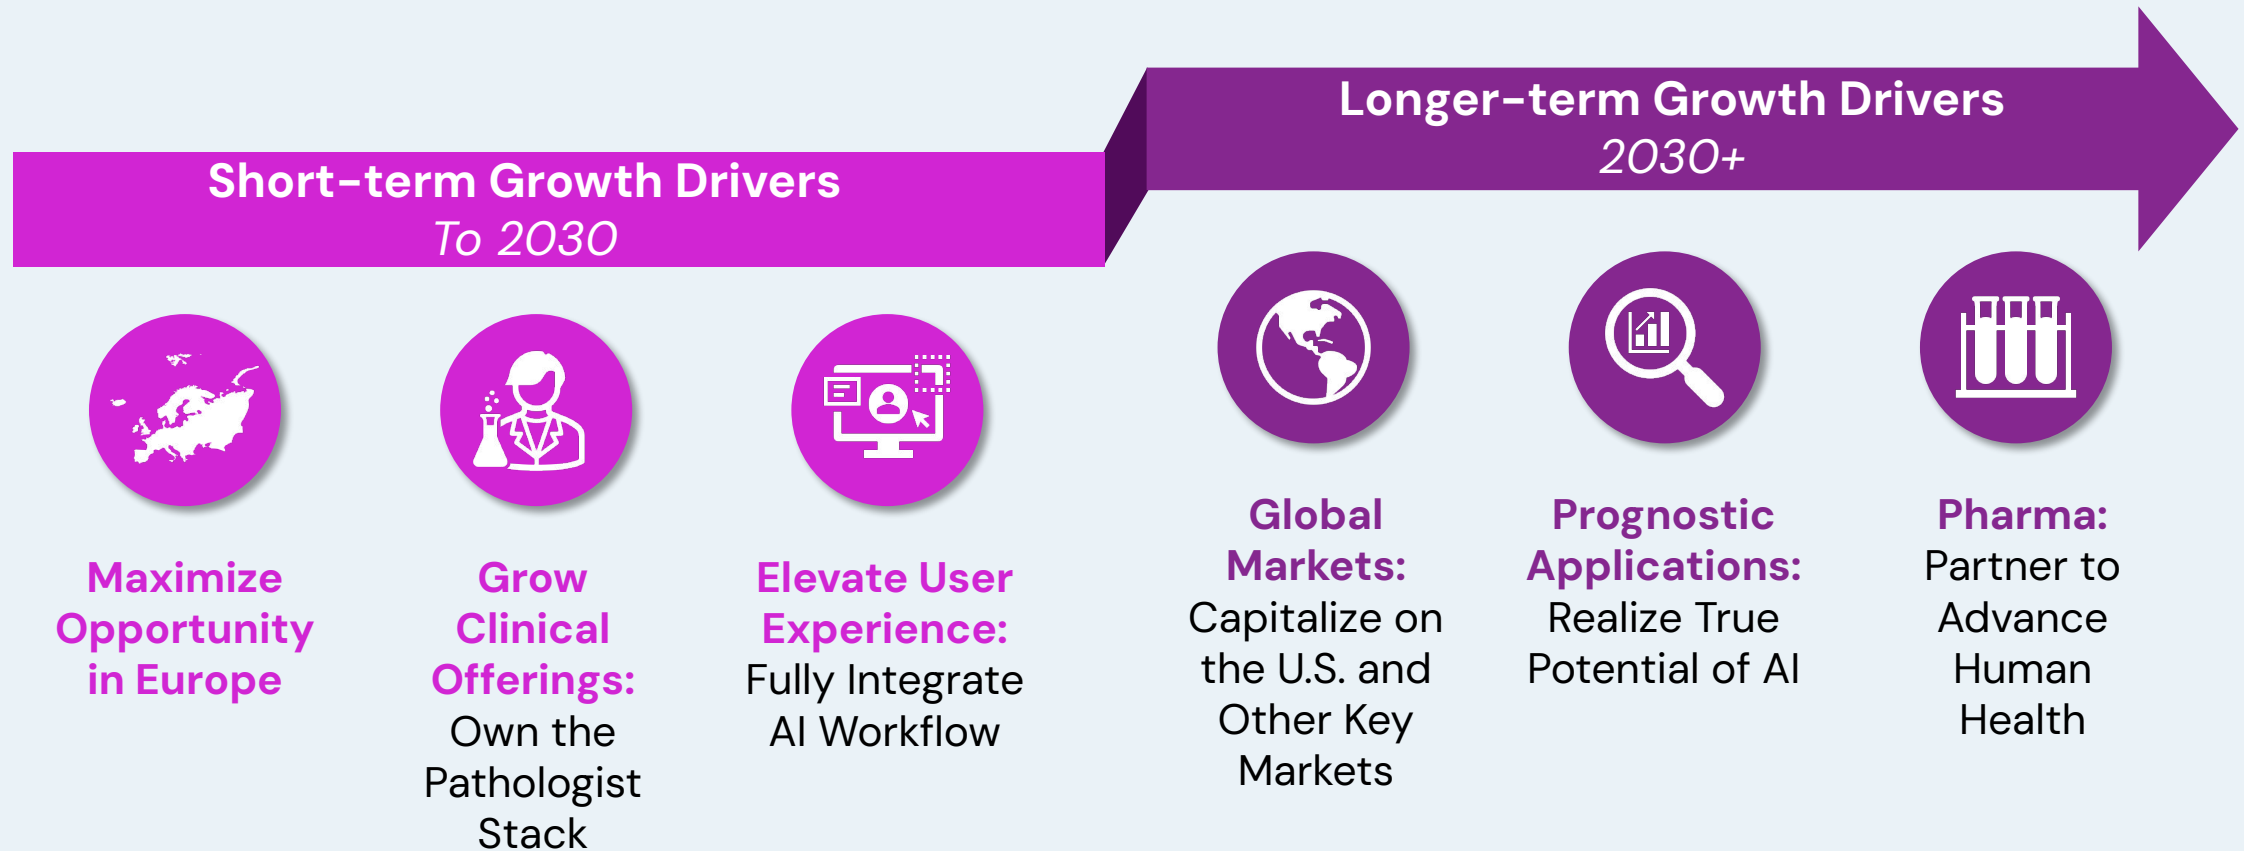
Short-term Growth Drivers
To 2030

Longer-term Growth Drivers
2030+

Maximize Opportunity in Europe

Grow Clinical Offerings: Own the Pathologist Stack

Elevate User Experience: Fully Integrate AI Workflow

Global Markets: Capitalize on the U.S. and Other Key Markets

Prognostic Applications: Realize True Potential of AI

Pharma: Partner to Advance Human Health